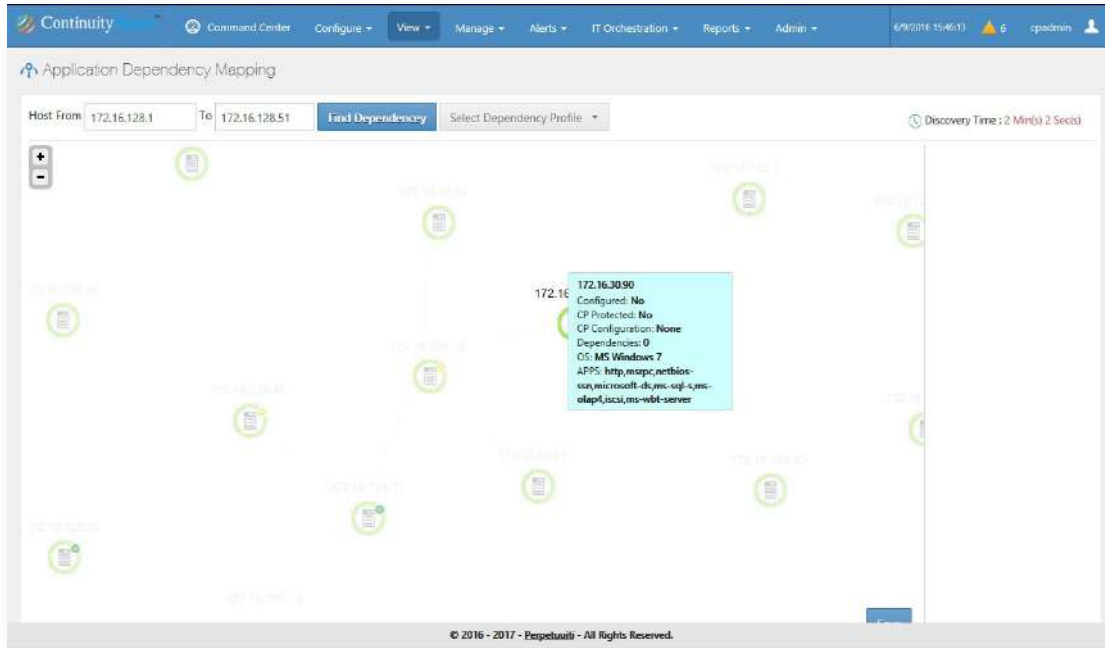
Continuity

Command Center Configure View Manage Alerts IT Orchestration Reports Admin

6/9/2016 15:46:13 6 cpadmin

Application Dependency Mapping

Host From 172.16.128.1 To 172.16.128.51 Find Dependency Select Dependency Profile

Discovery Time : 2 Min(s) 2 Sec(s)

+
-

172.16

172.16.30.90
Configured: No
CP Protected: No
CP Configuration: None
Dependencies: 0
OS: MS Windows 7
APPS: http,msrpc,netbios-ssn,microsoft-ds,ms-sql-s,ms-olap4,iscsi,ms-wbt-server

© 2016 - 2017 - Perpetuuiti - All Rights Reserved.